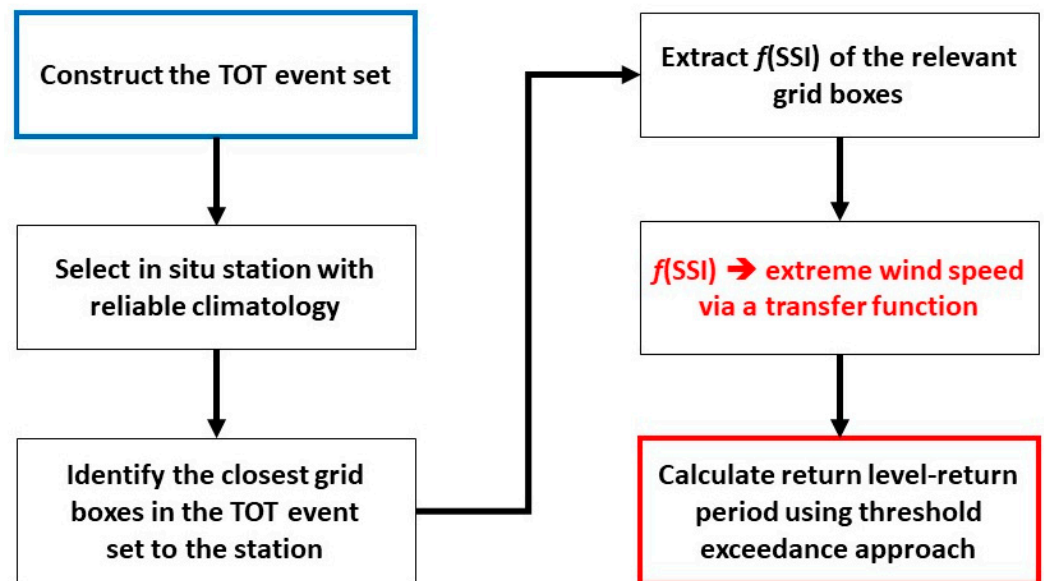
Construct the TOT event set

Select in situ station with reliable climatology

Identify the closest grid boxes in the TOT event set to the station

Extract *f*(SSI) of the relevant grid boxes

*f*(SSI) ➔ extreme wind speed via a transfer function

Calculate return level-return period using threshold exceedance approach